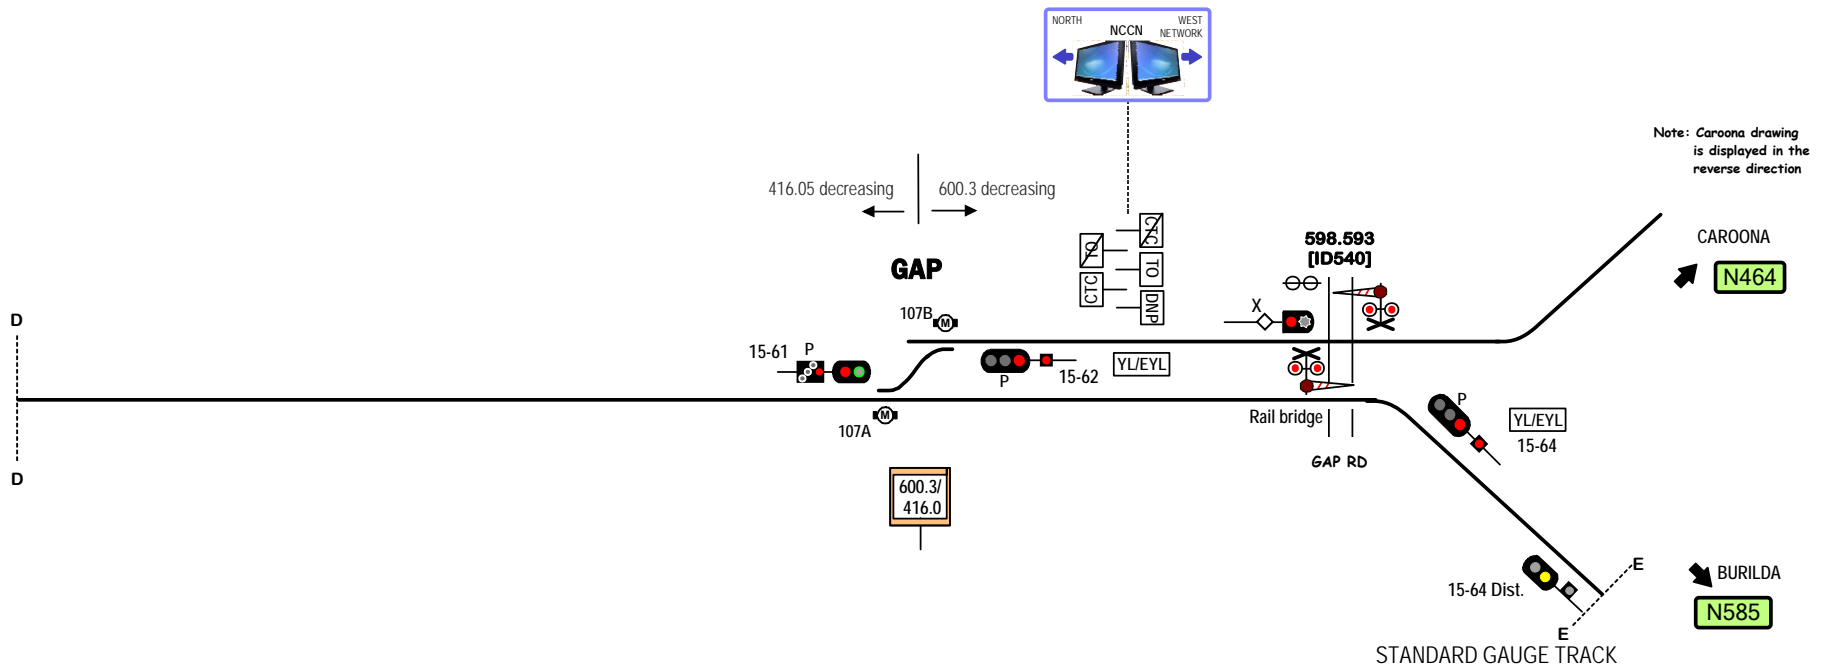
NORTH NCCN WEST NETWORK

Note: Caroona drawing is displayed in the reverse direction

416.05 decreasing

600.3 decreasing

GAP

CTC

TO

CTC

TO

DNP

598.593 [ID540]

CAROONA

N464

X

107B

M

D

15-61

P

P

15-62

YL/EYL

M

107A

Rail bridge

GAP RD

P

YL/EYL

15-64

D

600.3/ 416.0

15-64 Dist.

E

BURILDA

N585

E

STANDARD GAUGE TRACK